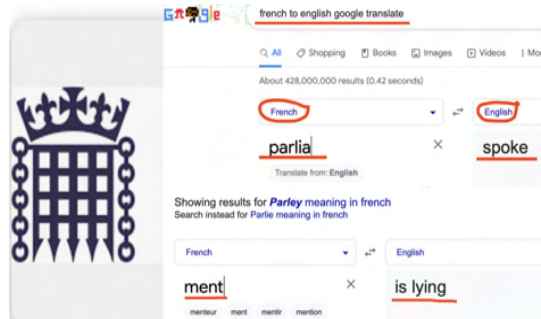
Google

french to english google translate

All Shopping Books Images Videos Mo

About 428,000,000 results (0.42 seconds)

French

English

parlia

spoke

Translate from: English

Showing results for Parley meaning in french
Search instead for Parlie meaning in french

French

English

ment

is lying

menteur ment mentir mention